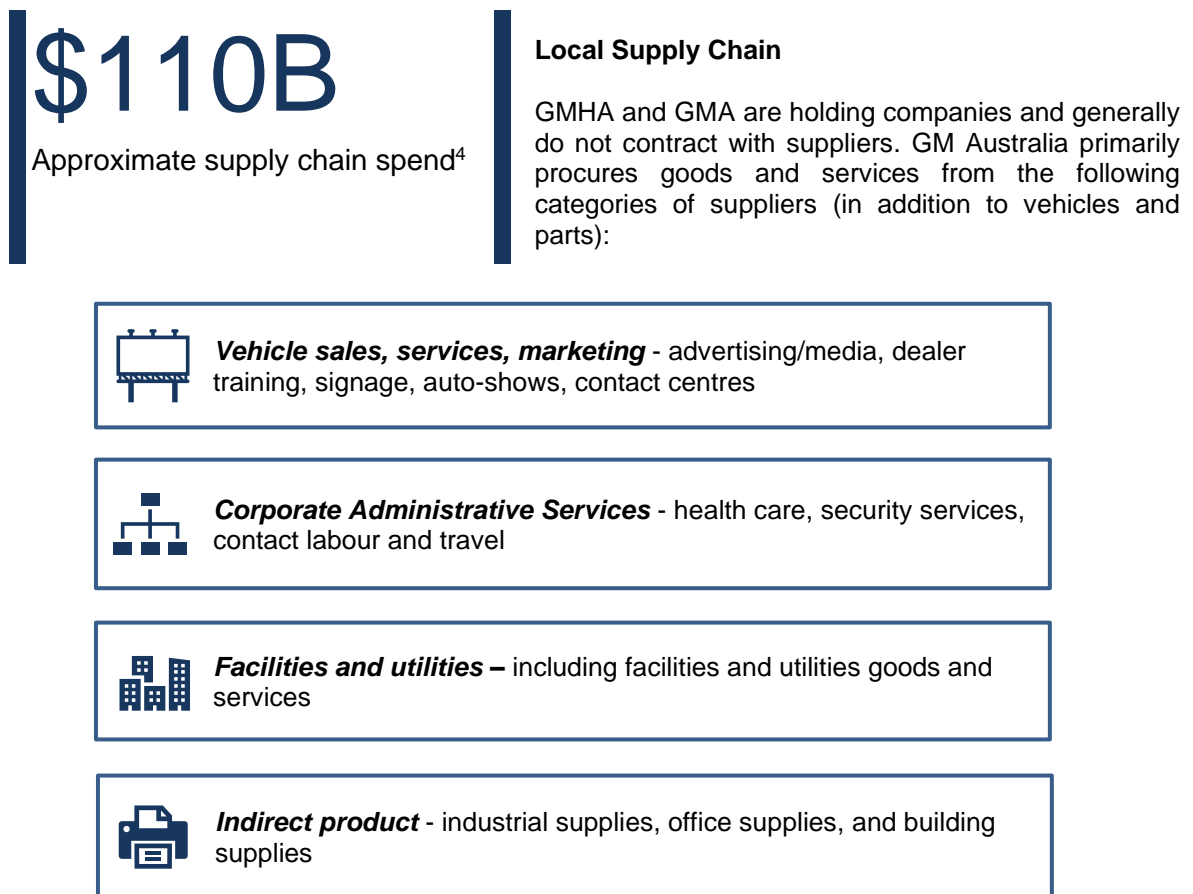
$110B

Approximate supply chain spend$^4$

**Local Supply Chain**

GMHA and GMA are holding companies and generally do not contract with suppliers. GM Australia primarily procures goods and services from the following categories of suppliers (in addition to vehicles and parts):

***Vehicle sales, services, marketing*** - advertising/media, dealer training, signage, auto-shows, contact centres

***Corporate Administrative Services*** - health care, security services, contact labour and travel

***Facilities and utilities*** **–** including facilities and utilities goods and services

***Indirect product*** - industrial supplies, office supplies, and building supplies